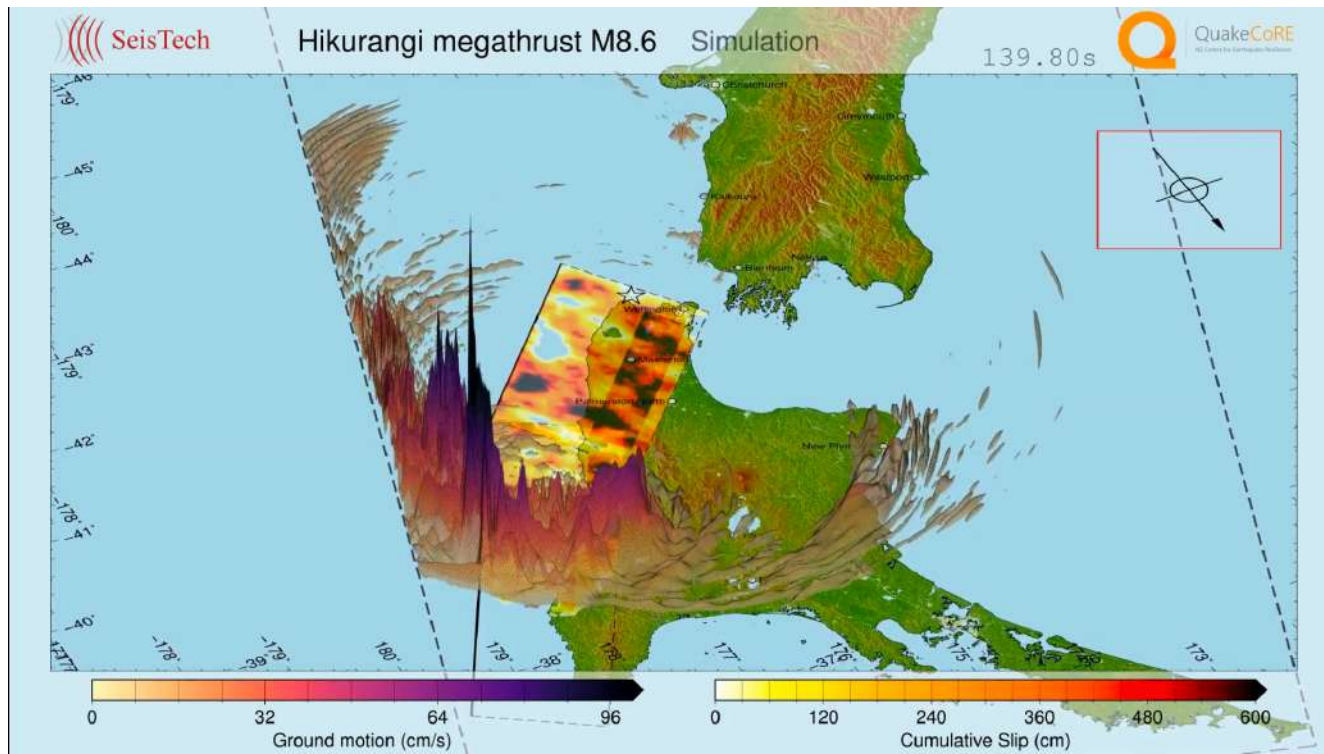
SeisTech

Hikurangi megathrust M8.6 Simulation

139.80s

QuakeCoRE

NZ Centre for Earthquake Resilience

Christchurch

Greymouth

Westport

Kaikoura

Nelson

Blenheim

Wellington

Masterton

Palmerston North

New Plymouth

-46

179

-45

180

-44

-43

179

-42

178

-41

-40

177

178

179

-39

180

179

-38

178

177

-37

176

175

174

173

0 32 64 96

Ground motion (cm/s)

0 120 240 360 480 600

Cumulative Slip (cm)